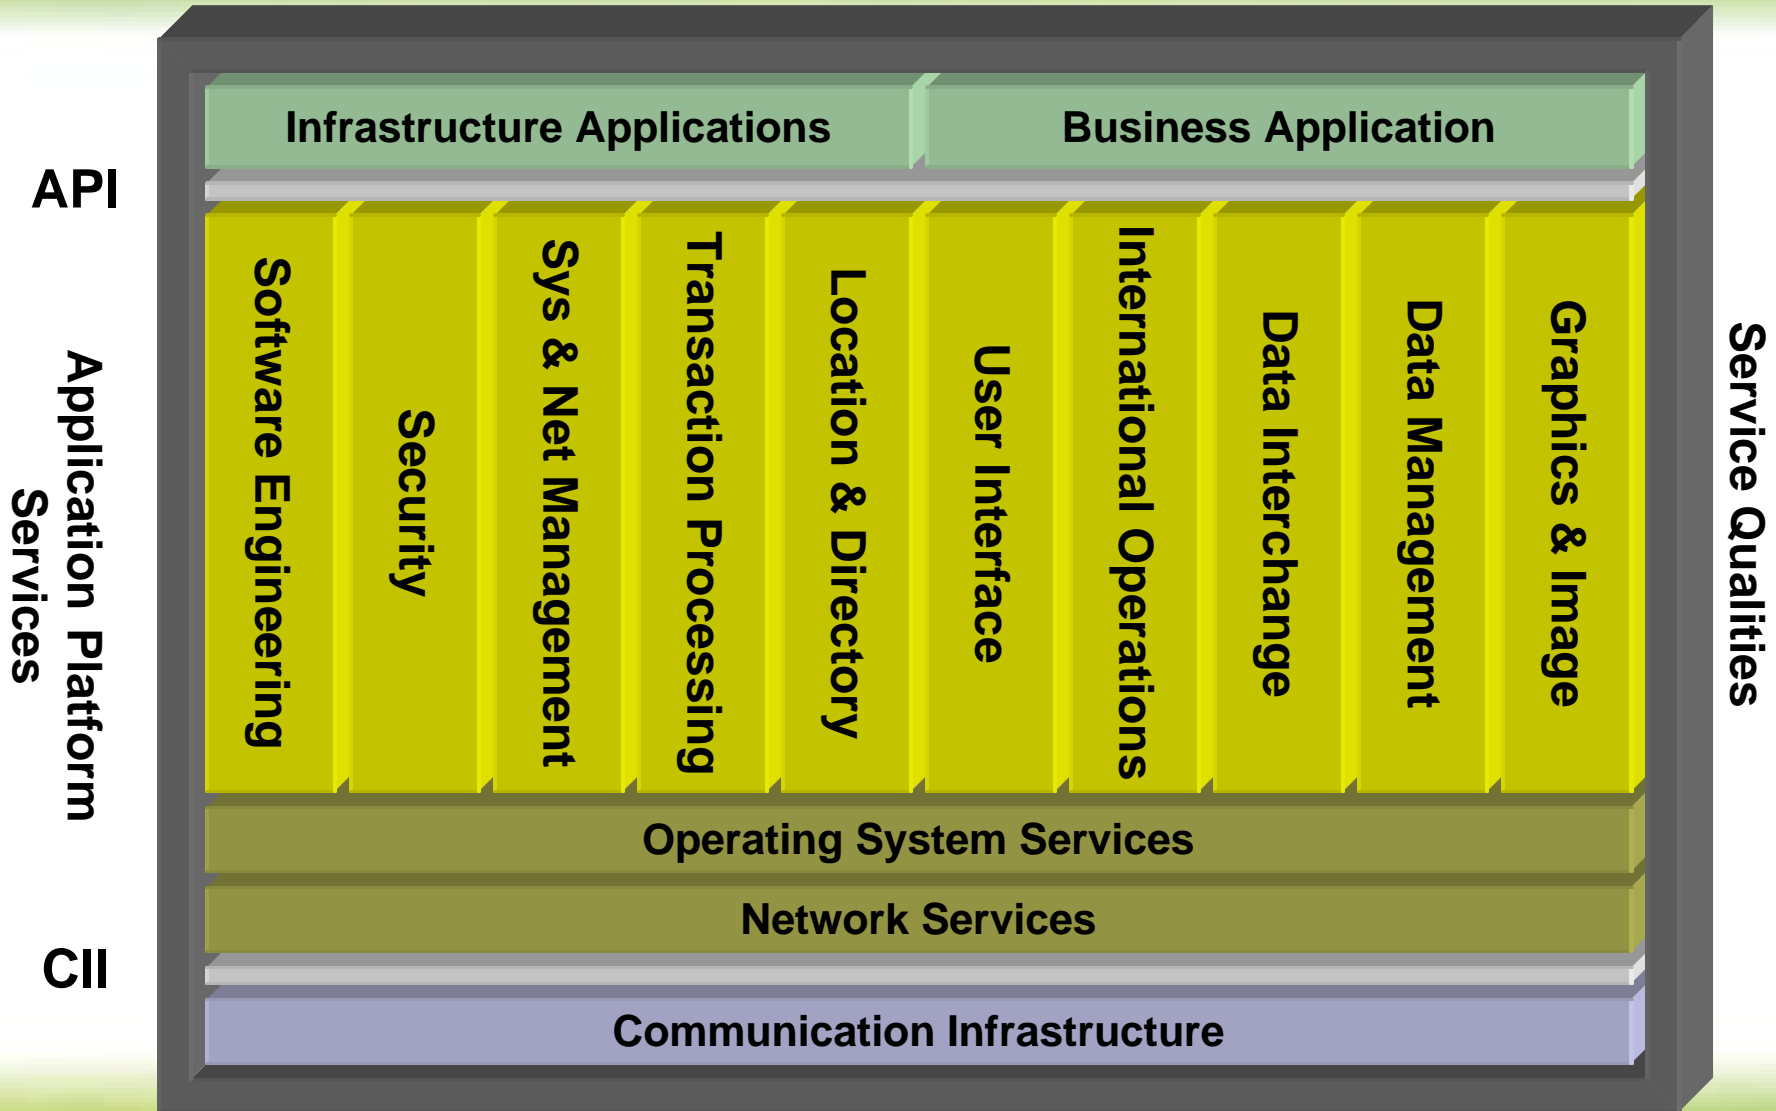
API

Application Platform Services

CII

Infrastructure Applications

Business Application

Software Engineering

Security

Sys & Net Management

Transaction Processing

Location & Directory

User Interface

International Operations

Data Interchange

Data Management

Graphics & Image

Operating System Services

Network Services

Communication Infrastructure

Service Qualities